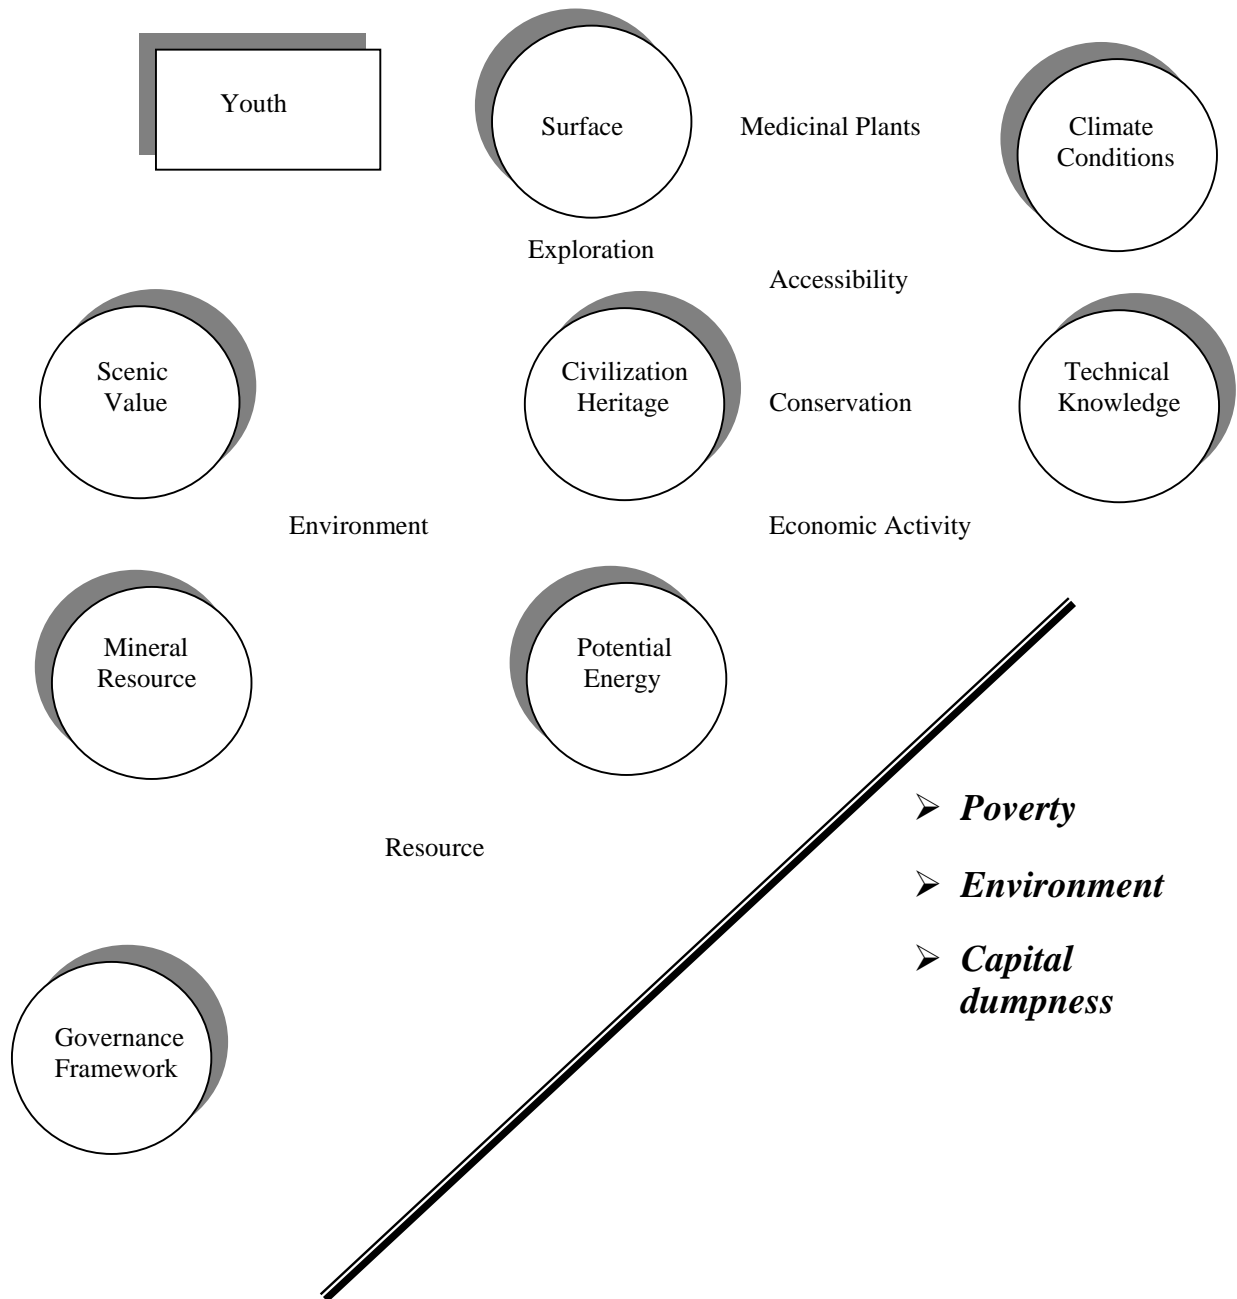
Youth

Surface

Medicinal Plants

Climate Conditions

Exploration

Accessibility

Scenic Value

Civilization Heritage

Conservation

Technical Knowledge

Environment

Economic Activity

Mineral Resource

Potential Energy

➢ ***Poverty***

➢ ***Environment***

➢ ***Capital dumpness***

Resource

Governance Framework